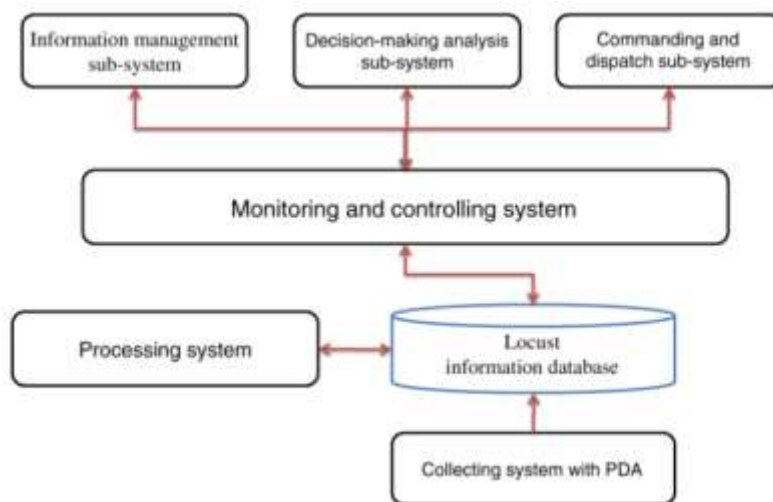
Information management sub-system

Decision-making analysis sub-system

Commanding and dispatch sub-system

Monitoring and controlling system

Processing system

Locust information database

Collecting system with PDA